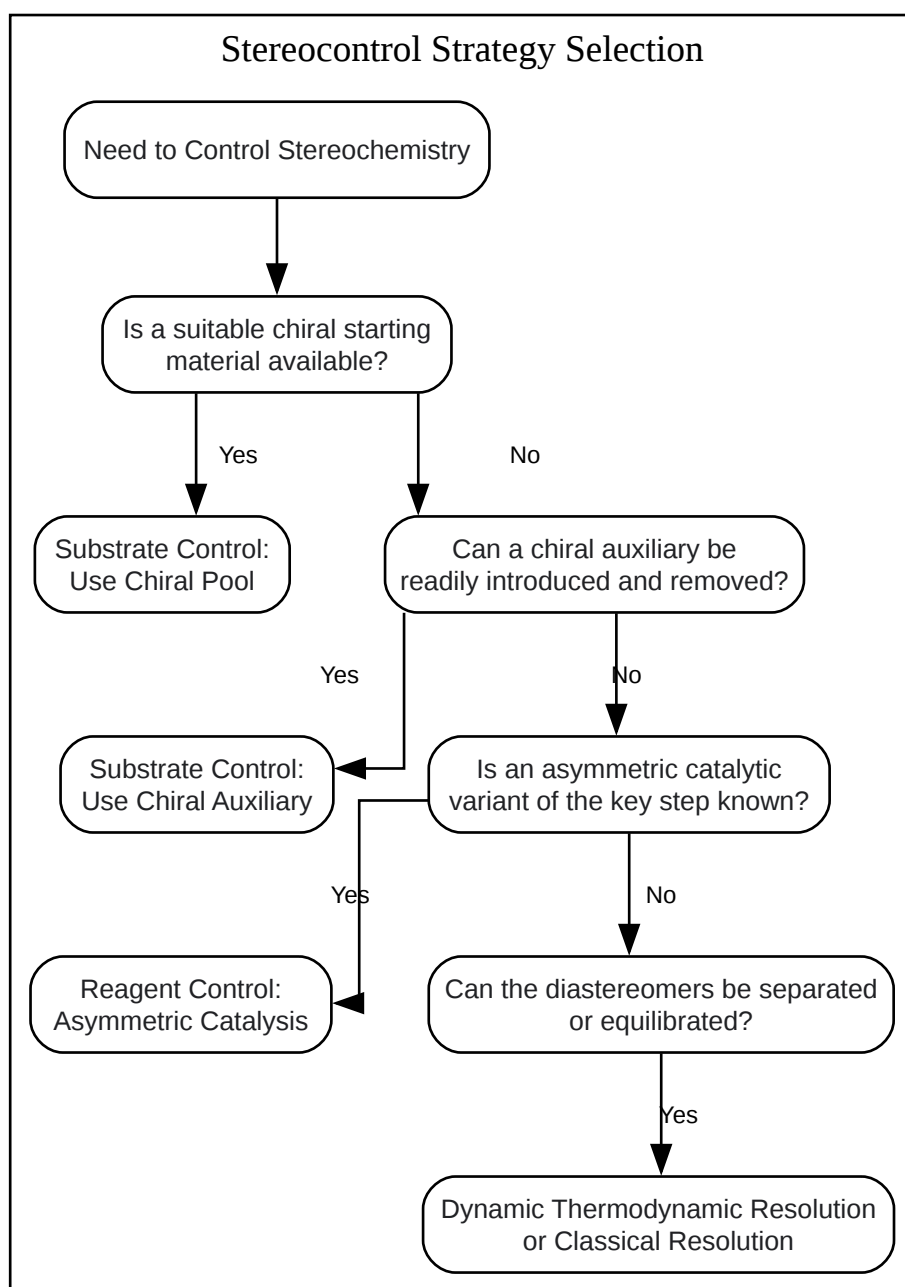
Stereocontrol Strategy Selection

Need to Control Stereochemistry

Is a suitable chiral starting material available?

Yes

No

Substrate Control: Use Chiral Pool

Can a chiral auxiliary be readily introduced and removed?

Yes

No

Substrate Control: Use Chiral Auxiliary

Is an asymmetric catalytic variant of the key step known?

Yes

No

Reagent Control: Asymmetric Catalysis

Can the diastereomers be separated or equilibrated?

Yes

Dynamic Thermodynamic Resolution or Classical Resolution